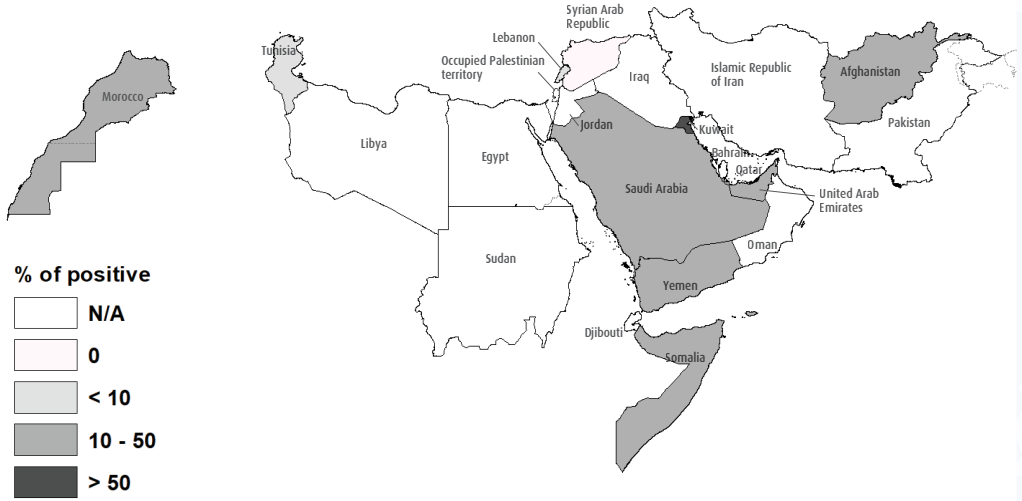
Morocco

Tunisia

Libya

Egypt

Sudan

Lebanon

Syrian Arab Republic

Occupied Palestinian territory

Iraq

Jordan

Islamic Republic of Iran

Afghanistan

Pakistan

Kuwait

Bahrain

Qatar

Saudi Arabia

United Arab Emirates

Oman

Yemen

Djibouti

Somalia

% of positive

N/A

0

< 10

10 - 50

> 50